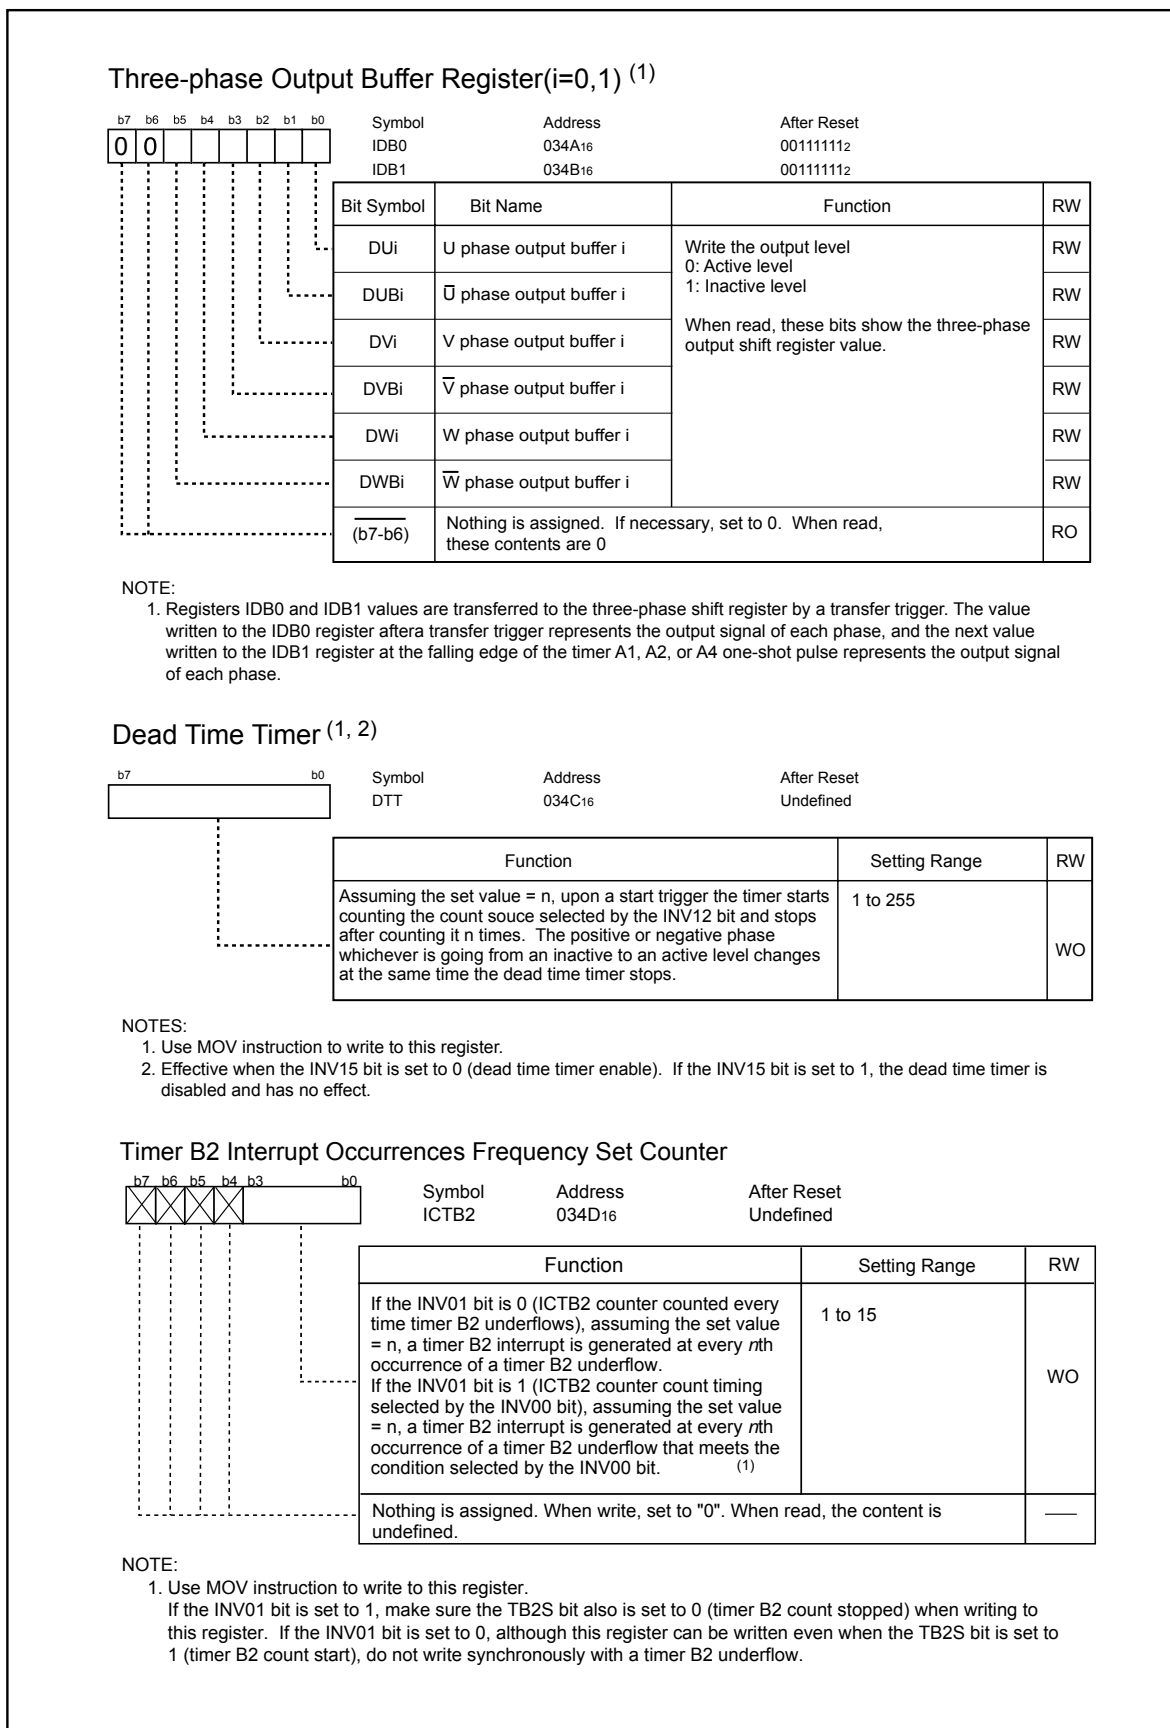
Three-phase Output Buffer Register(i=0,1) $^{(1)}$

b7 b6 b5 b4 b3 b2 b1 b0
0 0

| Symbol | Address | After Reset |
|---|---|---|
| IDB0 | $034A_{16}$ | $00111111_2$ |
| IDB1 | $034B_{16}$ | $00111111_2$ |

| Bit Symbol | Bit Name | Function | RW |
|---|---|---|---|
| DUi | U phase output buffer i | Write the output level 0: Active level 1: Inactive level When read, these bits show the three-phase output shift register value. | RW |
| DUBi | $\overline{U}$ phase output buffer i | | RW |
| DVi | V phase output buffer i | | RW |
| DVBi | $\overline{V}$ phase output buffer i | | RW |
| DWi | W phase output buffer i | | RW |
| DWBi | $\overline{W}$ phase output buffer i | | RW |
| $\overline{(b7-b6)}$ | Nothing is assigned. If necessary, set to 0. When read, these contents are 0 | | RO |

NOTE:
1. Registers IDB0 and IDB1 values are transferred to the three-phase shift register by a transfer trigger. The value written to the IDB0 register aftera transfer trigger represents the output signal of each phase, and the next value written to the IDB1 register at the falling edge of the timer A1, A2, or A4 one-shot pulse represents the output signal of each phase.

Dead Time Timer $^{(1, 2)}$

b7 b0

| Symbol | Address | After Reset |
|---|---|---|
| DTT | $034C_{16}$ | Undefined |

| Function | Setting Range | RW |
|---|---|---|
| Assuming the set value = n, upon a start trigger the timer starts counting the count souce selected by the INV12 bit and stops after counting it n times. The positive or negative phase whichever is going from an inactive to an active level changes at the same time the dead time timer stops. | 1 to 255 | WO |

NOTES:
1. Use MOV instruction to write to this register.
2. Effective when the INV15 bit is set to 0 (dead time timer enable). If the INV15 bit is set to 1, the dead time timer is disabled and has no effect.

Timer B2 Interrupt Occurrences Frequency Set Counter

b7 b6 b5 b4 b3 b0

| Symbol | Address | After Reset |
|---|---|---|
| ICTB2 | $034D_{16}$ | Undefined |

| Function | Setting Range | RW |
|---|---|---|
| If the INV01 bit is 0 (ICTB2 counter counted every time timer B2 underflows), assuming the set value = n, a timer B2 interrupt is generated at every nth occurrence of a timer B2 underflow. If the INV01 bit is 1 (ICTB2 counter count timing selected by the INV00 bit), assuming the set value = n, a timer B2 interrupt is generated at every nth occurrence of a timer B2 underflow that meets the condition selected by the INV00 bit. $^{(1)}$ | 1 to 15 | WO |
| Nothing is assigned. When write, set to "0". When read, the content is undefined. | | — |

NOTE:
1. Use MOV instruction to write to this register.
If the INV01 bit is set to 1, make sure the TB2S bit also is set to 0 (timer B2 count stopped) when writing to this register. If the INV01 bit is set to 0, although this register can be written even when the TB2S bit is set to 1 (timer B2 count start), do not write synchronously with a timer B2 underflow.